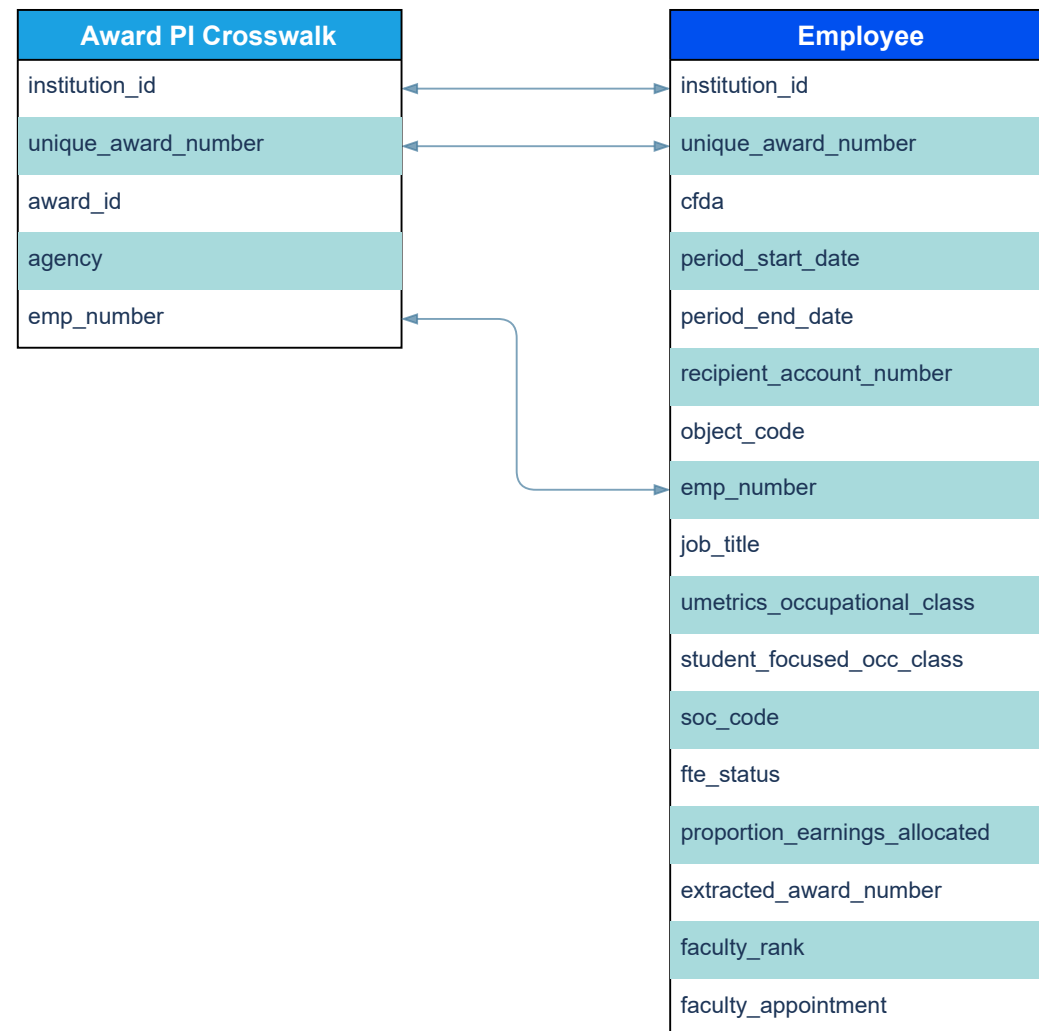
Award PI Crosswalk

institution_id
unique_award_number
award_id
agency
emp_number

Employee

institution_id
unique_award_number
cfda
period_start_date
period_end_date
recipient_account_number
object_code
emp_number
job_title
umetrics_occupational_class
student_focused_occ_class
soc_code
fte_status
proportion_earnings_allocated
extracted_award_number
faculty_rank
faculty_appointment